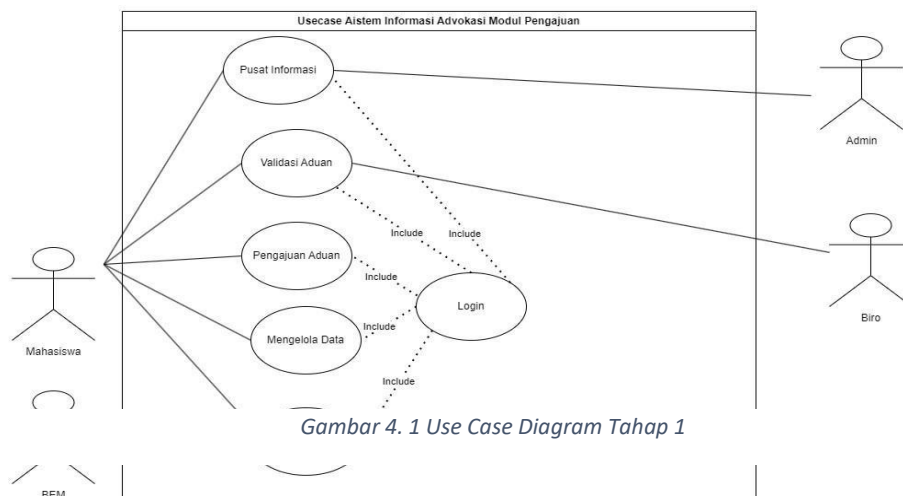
Usecase Aistem Informasi Advokasi Modul Pengajuan

Pusat Informasi

Validasi Aduan

Pengajuan Aduan

Mengelola Data

Login

Include

Include

Include

Include

Include

Admin

Biro

Mahasiswa

BEM

Gambar 4. 1 Use Case Diagram Tahap 1